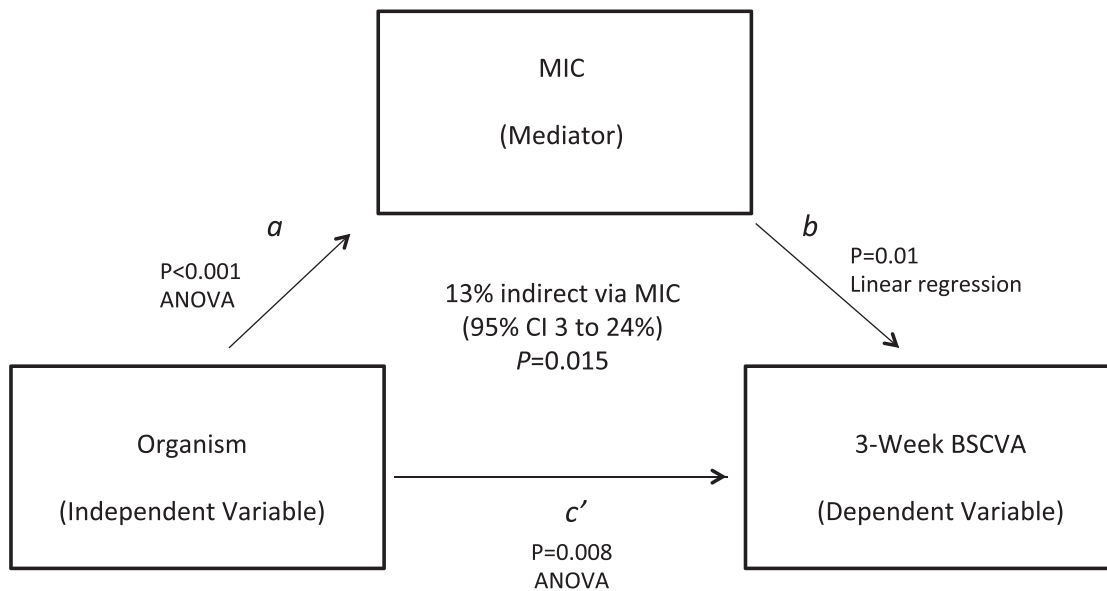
MIC

(Mediator)

a

P<0.001
ANOVA

b

P=0.01
Linear regression

13% indirect via MIC
(95% CI 3 to 24%)
*P*=0.015

Organism

(Independent Variable)

c′

P=0.008
ANOVA

3-Week BSCVA

(Dependent Variable)